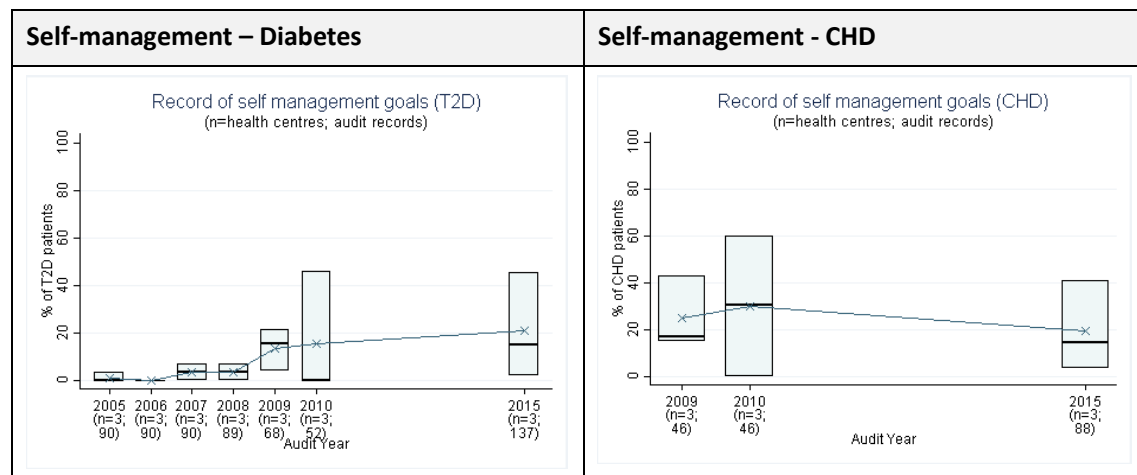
| Self-management – Diabetes | Self-management - CHD |
|---|---|
| Record of self management goals (T2D) (n=health centres; audit records) | Record of self management goals (CHD) (n=health centres; audit records) |

Record of self management goals (T2D)
(n=health centres; audit records)

% of T2D patients

0 20 40 60 80 100

2005 (n=3; 90) 2006 (n=3; 90) 2007 (n=3; 90) 2008 (n=3; 89) 2009 (n=3; 68) 2010 (n=3; 52) 2015 (n=3; 137)

Audit Year

Record of self management goals (CHD)
(n=health centres; audit records)

% of CHD patients

0 20 40 60 80 100

2009 (n=3; 46) 2010 (n=3; 46) 2015 (n=3; 88)

Audit Year